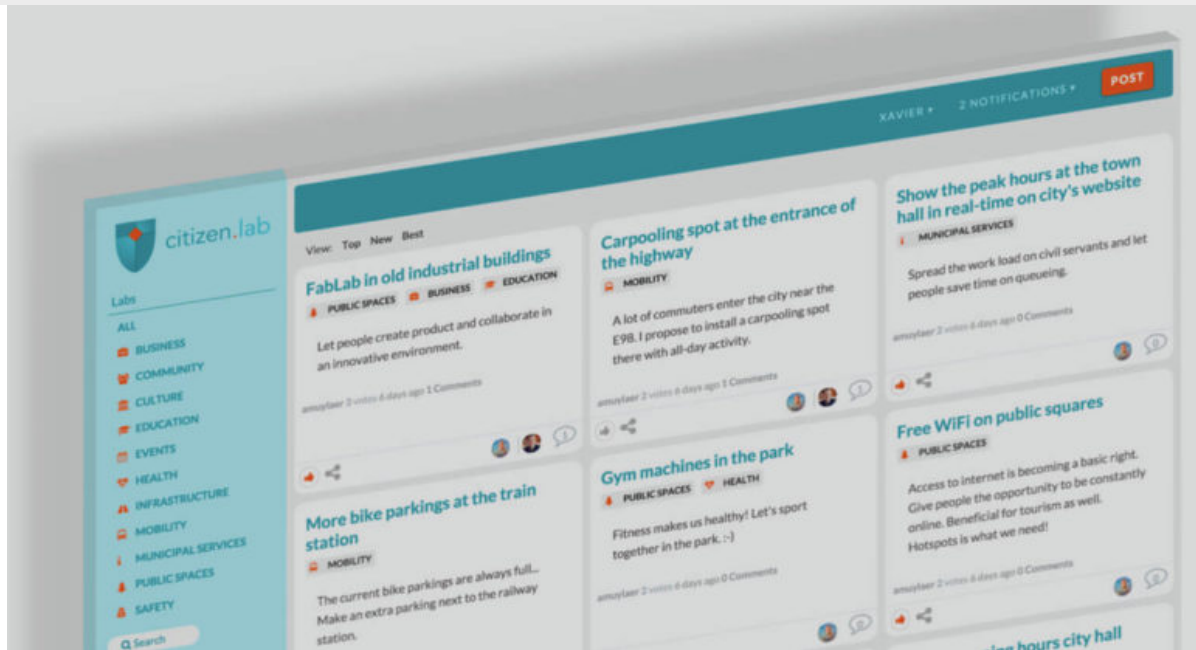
XAVIER ▾ 2 NOTIFICATIONS ▾ POST

citizen.lab

Labs
ALL
BUSINESS
COMMUNITY
CULTURE
EDUCATION
EVENTS
HEALTH
INFRASTRUCTURE
MOBILITY
MUNICIPAL SERVICES
PUBLIC SPACES
SAFETY

Search

View: Top New Best

FabLab in old industrial buildings
PUBLIC SPACES BUSINESS EDUCATION
Let people create product and collaborate in an innovative environment.
amuylaer 3 votes 6 days ago 1 Comments

More bike parkings at the train station
MOBILITY
The current bike parkings are always full... Make an extra parking next to the railway station.

Carpooling spot at the entrance of the highway
MOBILITY
A lot of commuters enter the city near the E98. I propose to install a carpooling spot there with all-day activity.
amuylaer 2 votes 6 days ago 1 Comments

Gym machines in the park
PUBLIC SPACES HEALTH
Fitness makes us healthy! Let's sport together in the park. :-)
amuylaer 2 votes 6 days ago 0 Comments

Show the peak hours at the town hall in real-time on city's website
MUNICIPAL SERVICES
Spread the work load on civil servants and let people save time on queueing.
amuylaer 2 votes 6 days ago 0 Comments

Free WiFi on public squares
PUBLIC SPACES
Access to internet is becoming a basic right. Give people the opportunity to be constantly online. Beneficial for tourism as well. Hotspots is what we need!
amuylaer 2 votes 6 days ago 0 Comments

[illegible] hours city hall